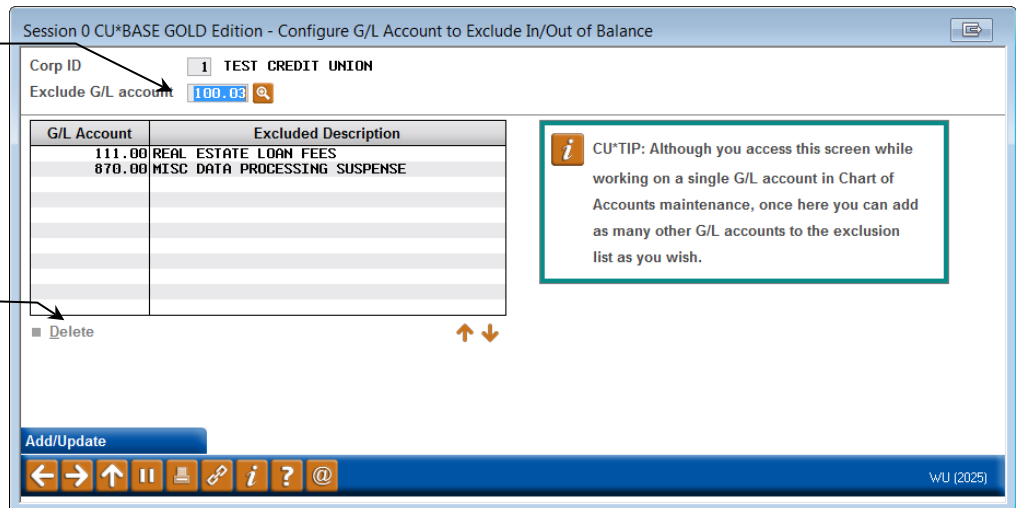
Session 0 CU*BASE GOLD Edition - Configure G/L Account to Exclude In/Out of Balance

Corp ID 1 TEST CREDIT UNION
Exclude G/L account 100.03

| G/L Account | Excluded Description |
|---|---|
| 111.00 | REAL ESTATE LOAN FEES |
| 870.00 | MISC DATA PROCESSING SUSPENSE |

CU*TIP: Although you access this screen while working on a single G/L account in Chart of Accounts maintenance, once here you can add as many other G/L accounts to the exclusion list as you wish.

Delete

Add/Update

WU (2025)